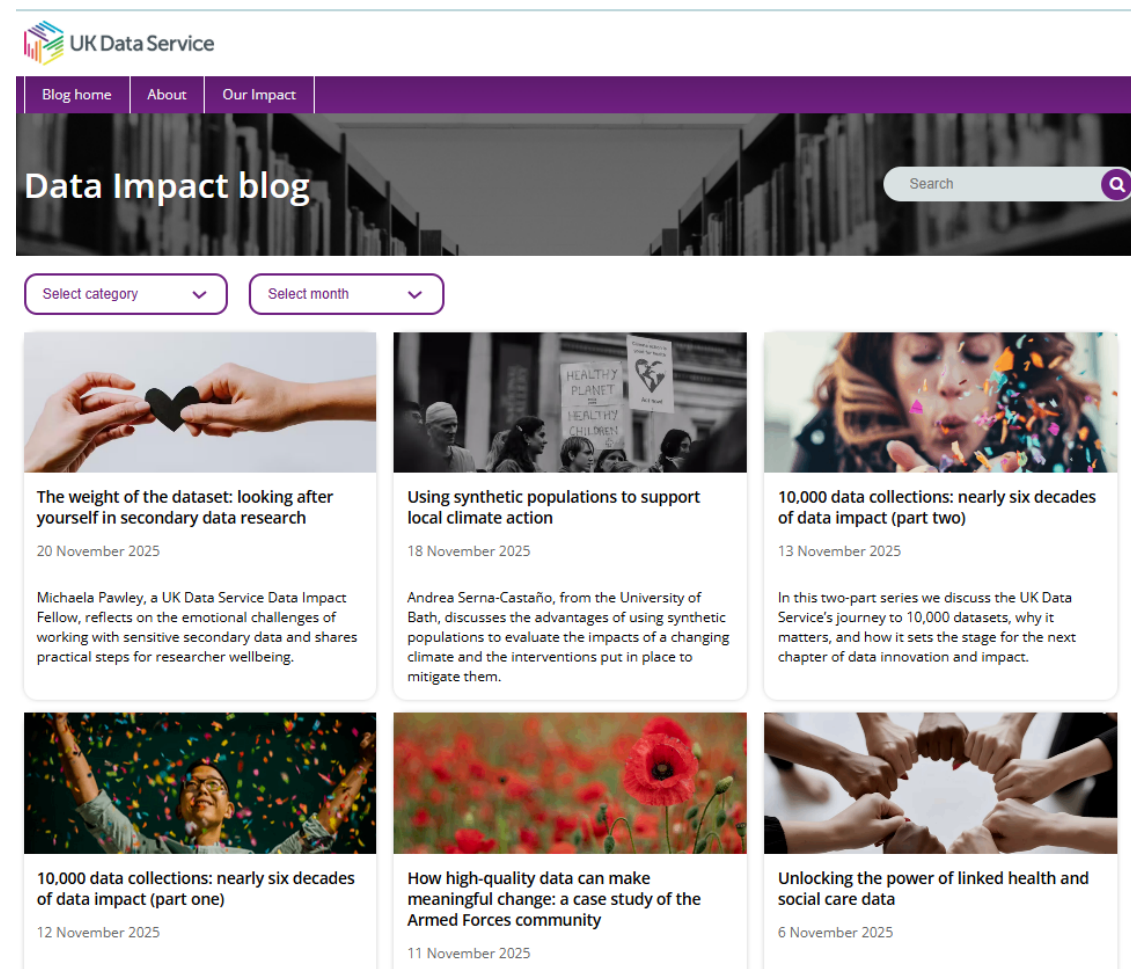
UK Data Service

Blog home
About
Our Impact

Data Impact blog

Search

Select category
Select month

HEALTHY PLANET = HEALTHY CHILDREN

The weight of the dataset: looking after yourself in secondary data research

20 November 2025

Michaela Pawley, a UK Data Service Data Impact Fellow, reflects on the emotional challenges of working with sensitive secondary data and shares practical steps for researcher wellbeing.

Using synthetic populations to support local climate action

18 November 2025

Andrea Serna-Castaño, from the University of Bath, discusses the advantages of using synthetic populations to evaluate the impacts of a changing climate and the interventions put in place to mitigate them.

10,000 data collections: nearly six decades of data impact (part two)

13 November 2025

In this two-part series we discuss the UK Data Service's journey to 10,000 datasets, why it matters, and how it sets the stage for the next chapter of data innovation and impact.

10,000 data collections: nearly six decades of data impact (part one)

12 November 2025

How high-quality data can make meaningful change: a case study of the Armed Forces community

11 November 2025

Unlocking the power of linked health and social care data

6 November 2025